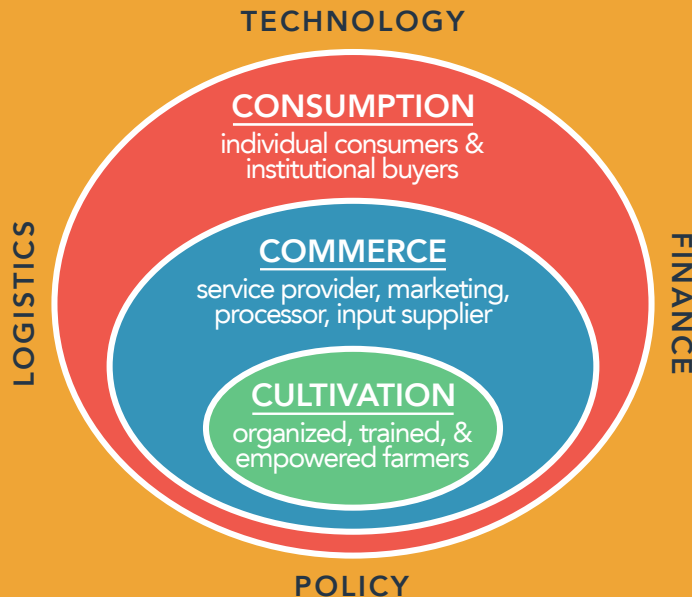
TECHNOLOGY

LOGISTICS

FINANCE

CONSUMPTION
individual consumers & institutional buyers

COMMERCE
service provider, marketing, processor, input supplier

CULTIVATION
organized, trained, & empowered farmers

POLICY